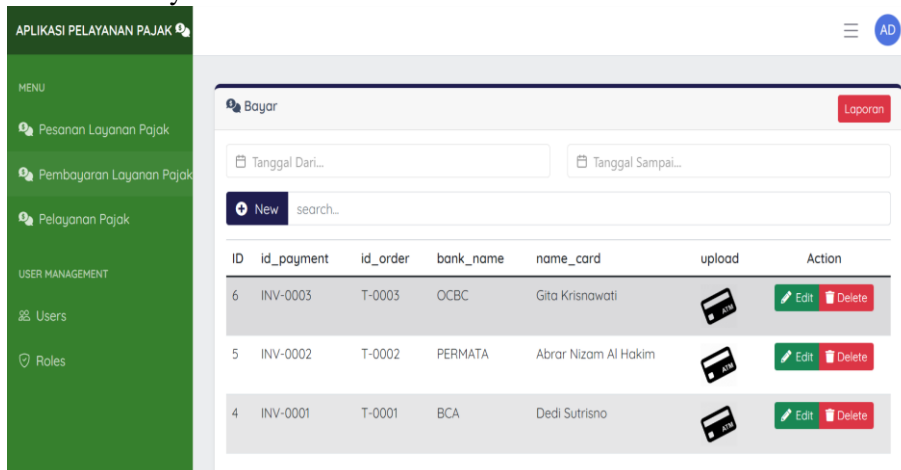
APLIKASI PELAYANAN PAJAK

AD

MENU

Pesanan Layanan Pajak

Pembayaran Layanan Pajak

Pelayanan Pajak

USER MANAGEMENT

Users

Roles

Bayar

Laporan

Tanggal Dari...

Tanggal Sampai...

New

search...

| ID | id_payment | id_order | bank_name | name_card | upload | Action |
|---|---|---|---|---|---|---|
| 6 | INV-0003 | T-0003 | OCBC | Gita Krisnawati | ATM | Edit Delete |
| 5 | INV-0002 | T-0002 | PERMATA | Abrar Nizam Al Hakim | ATM | Edit Delete |
| 4 | INV-0001 | T-0001 | BCA | Dedi Sutrisno | ATM | Edit Delete |